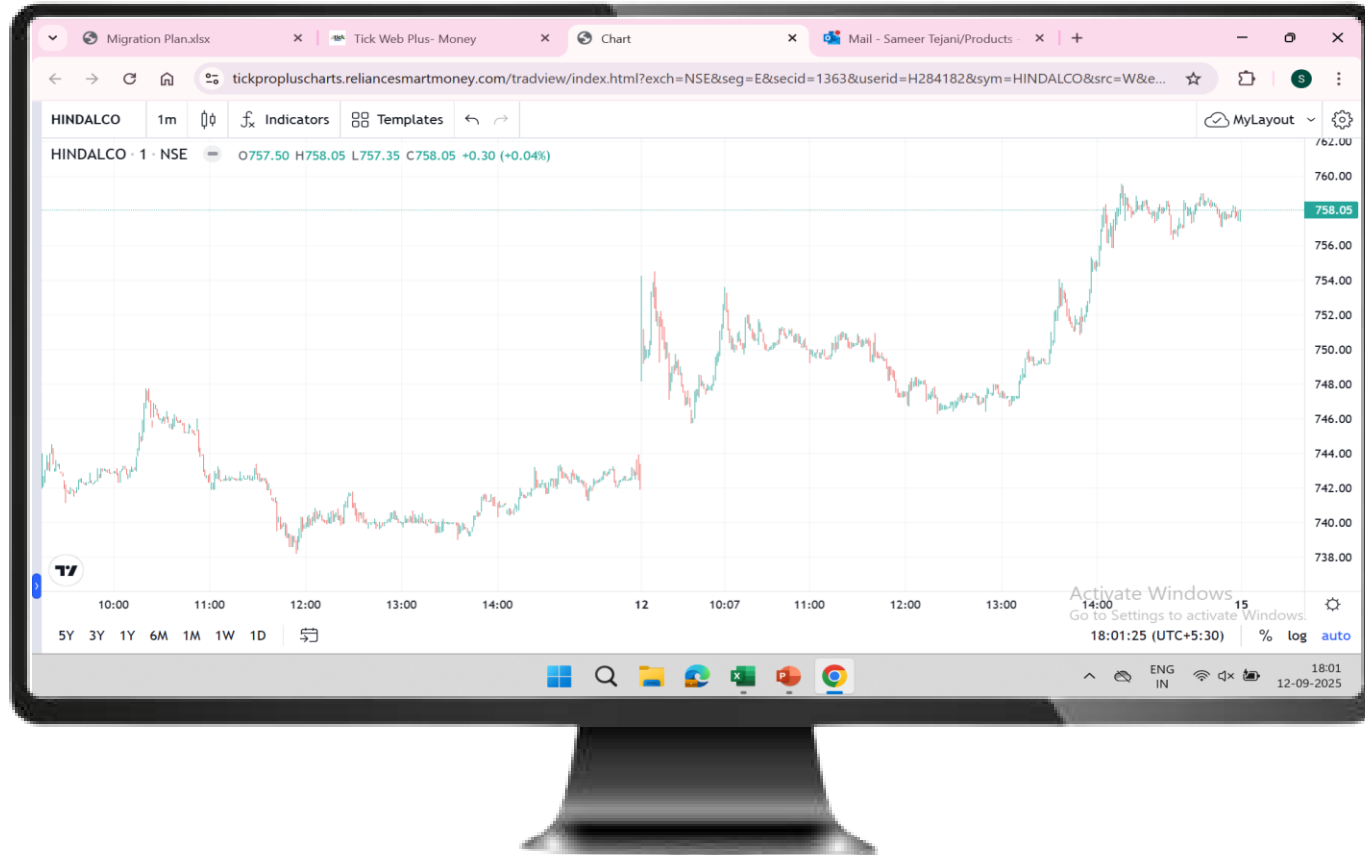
Migration Plan.xlsx
Tick Web Plus- Money
Chart
Mail - Sameer Tejani/Products -

tickpropluscharts.reliancesmartmoney.com/tradview/index.html?exch=NSE&seg=E&secid=1363&userid=H284182&sym=HINDALCO&src=W&e...

HINDALCO 1m Indicators Templates MyLayout

HINDALCO · 1 · NSE O757.50 H758.05 L757.35 C758.05 +0.30 (+0.04%)

762.00
760.00
758.05
756.00
754.00
752.00
750.00
748.00
746.00
744.00
742.00
740.00
738.00

10:00 11:00 12:00 13:00 14:00 12 10:07 11:00 12:00 13:00 14:00 15

Activate Windows
Go to Settings to activate Windows.

5Y 3Y 1Y 6M 1M 1W 1D
18:01:25 (UTC+5:30) % log auto

ENG IN
18:01
12-09-2025